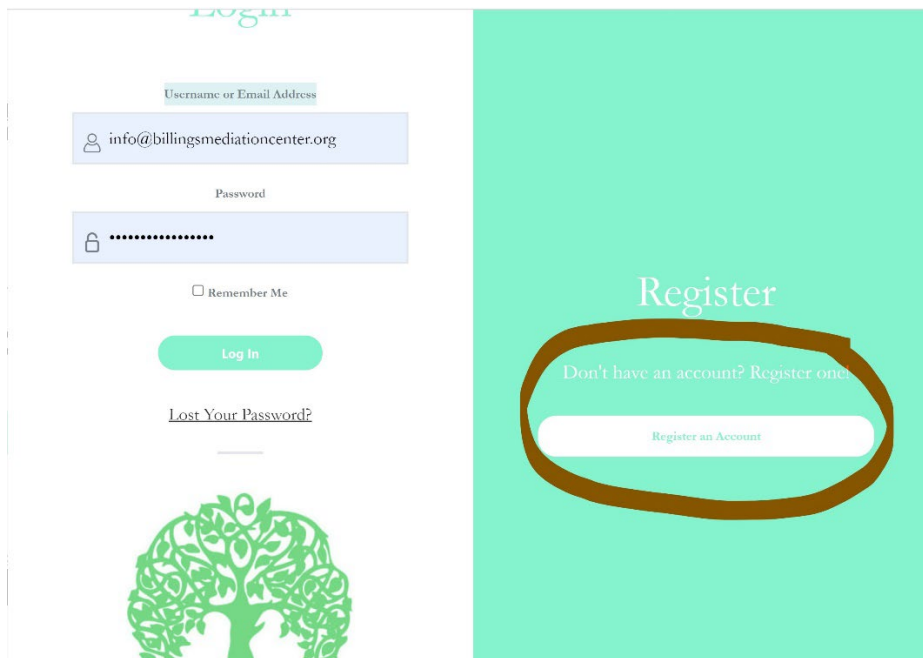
Login

Username or Email Address

info@billingsmediationcenter.org

Password

••••••••••••••••

Remember Me

Log In

Lost Your Password?

Register

Don't have an account? Register one!

Register an Account